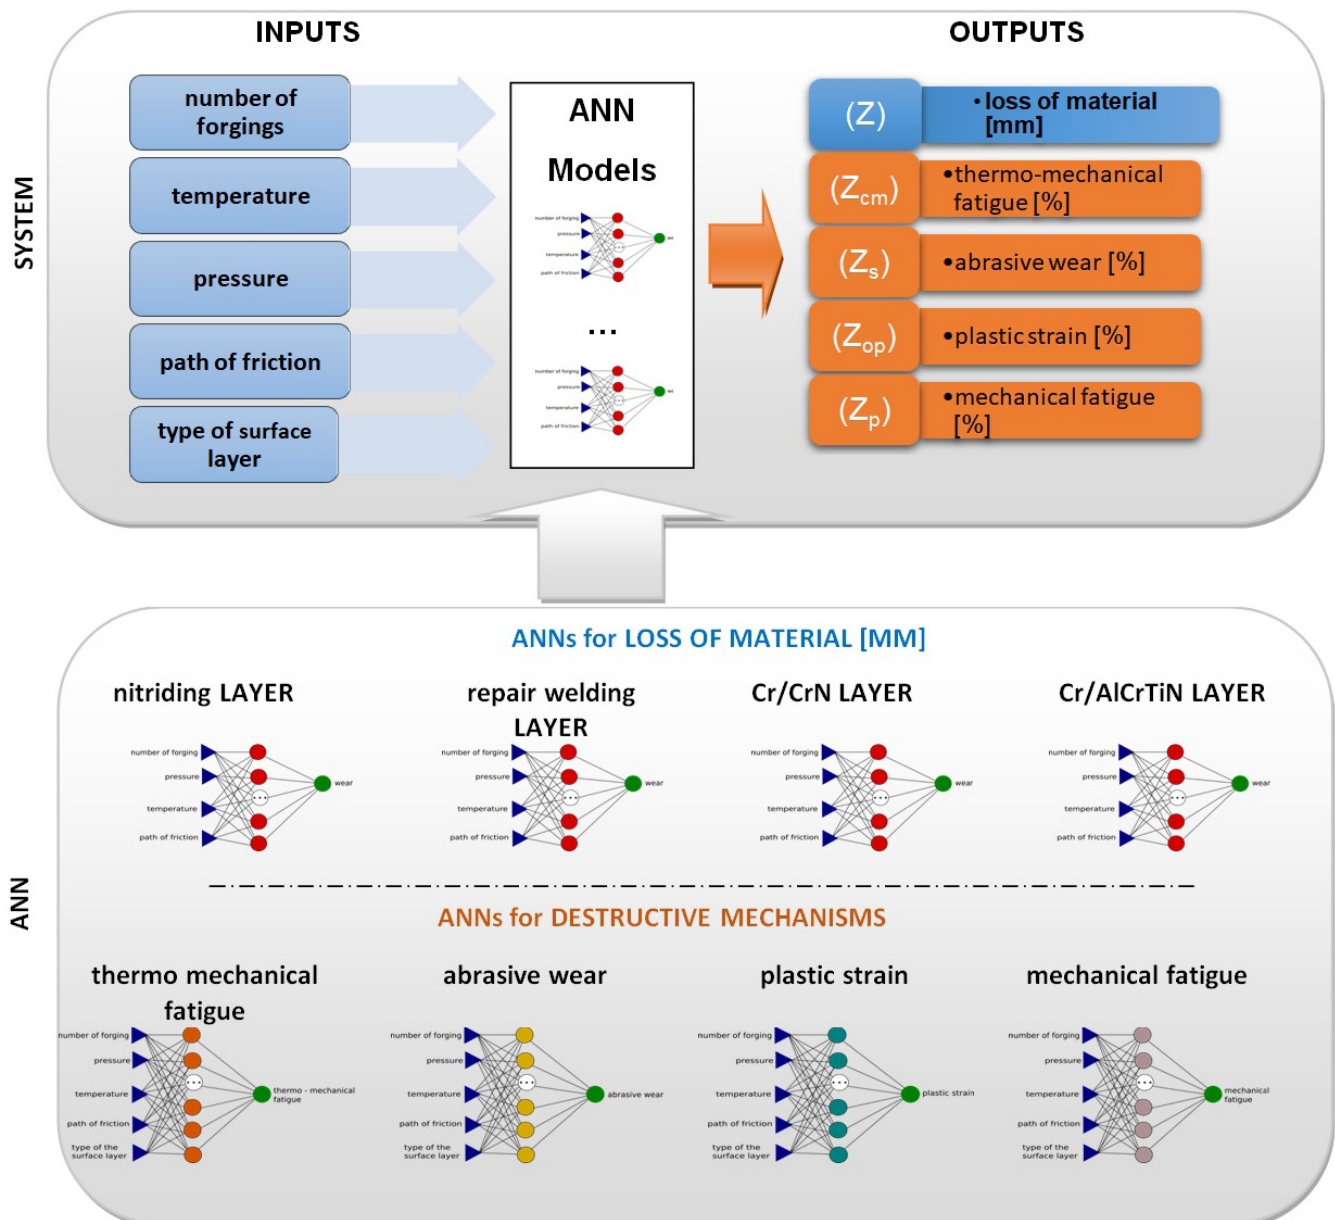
INPUTS

OUTPUTS

SYSTEM

number of forgings

temperature

pressure

path of friction

type of surface layer

ANN

Models

number of forging
pressure
temperature
path of friction
wear

...

number of forging
pressure
temperature
path of friction
wear

(Z) •loss of material [mm]

$(Z_{cm})$ •thermo-mechanical fatigue [%]

$(Z_s)$ •abrasive wear [%]

$(Z_{op})$ •plastic strain [%]

$(Z_p)$ •mechanical fatigue [%]

ANN

ANNs for LOSS OF MATERIAL [MM]

nitriding LAYER

number of forging
pressure
temperature
path of friction
wear

repair welding LAYER

number of forging
pressure
temperature
path of friction
wear

Cr/CrN LAYER

number of forging
pressure
temperature
path of friction
wear

Cr/AlCrTiN LAYER

number of forging
pressure
temperature
path of friction
wear

ANNs for DESTRUCTIVE MECHANISMS

thermo mechanical fatigue

number of forging
pressure
temperature
path of friction
type of the surface layer
thermo - mechanical fatigue

abrasive wear

number of forging
pressure
temperature
path of friction
type of the surface layer
abrasive wear

plastic strain

number of forging
pressure
temperature
path of friction
type of the surface layer
plastic strain

mechanical fatigue

number of forging
pressure
temperature
path of friction
type of the surface layer
mechanical fatigue